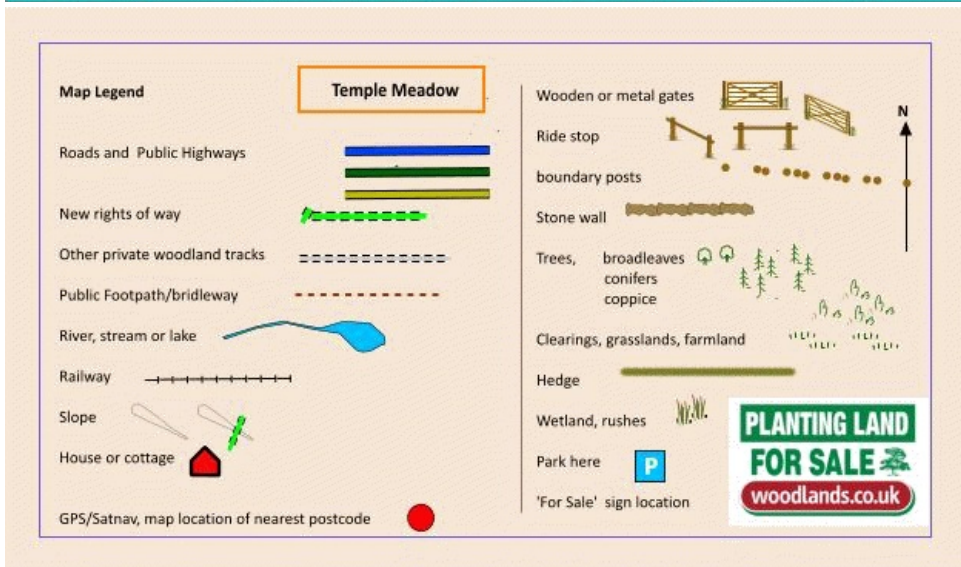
Map Legend

Temple Meadow

Roads and Public Highways

New rights of way

Other private woodland tracks

Public Footpath/bridleway

River, stream or lake

Railway

Slope

House or cottage

GPS/Satnav, map location of nearest postcode

Wooden or metal gates

Ride stop

boundary posts

Stone wall

Trees, broadleaves conifers coppice

Clearings, grasslands, farmland

Hedge

Wetland, rushes

Park here

P

'For Sale' sign location

N

PLANTING LAND FOR SALE

woodlands.co.uk